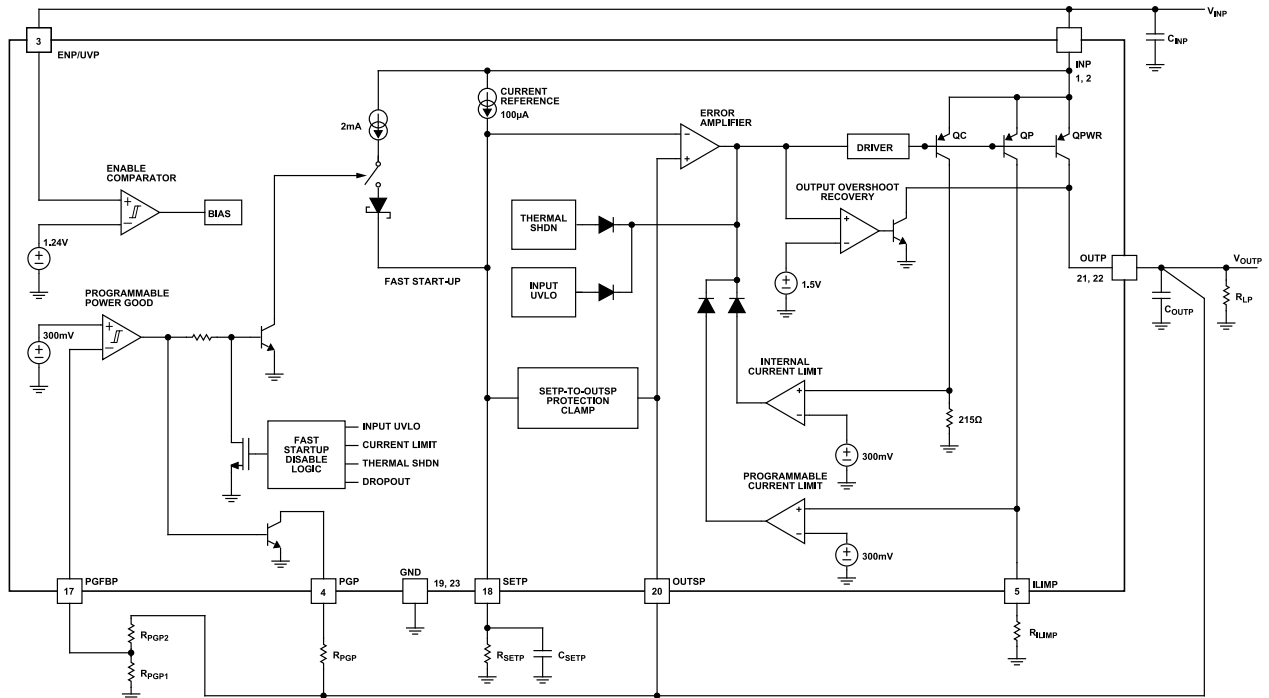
$V_{INP}$
3
ENP/UVP
$C_{INP}$
INP
1, 2
CURRENT REFERENCE
100µA
2mA
ERROR AMPLIFIER
DRIVER
QC
QP
QPWR
ENABLE COMPARATOR
BIAS
1.24V
THERMAL SHDN
INPUT UVLO
OUTPUT OVERSHOOT RECOVERY
1.5V
FAST START-UP
OUTP
21, 22
$V_{OUTP}$
$C_{OUTP}$
$R_{LP}$
PROGRAMMABLE POWER GOOD
300mV
INTERNAL CURRENT LIMIT
SETP-TO-OUTSP PROTECTION CLAMP
215Ω
FAST STARTUP DISABLE LOGIC
INPUT UVLO
CURRENT LIMIT
THERMAL SHDN
DROPOUT
300mV
PROGRAMMABLE CURRENT LIMIT
300mV
17
PGFBP
4
PGP
GND
19, 23
18
SETP
20
OUTSP
5
ILIMP
$R_{PGP2}$
$R_{PGP1}$
$R_{PGP}$
$R_{SETP}$
$C_{SETP}$
$R_{ILIMP}$